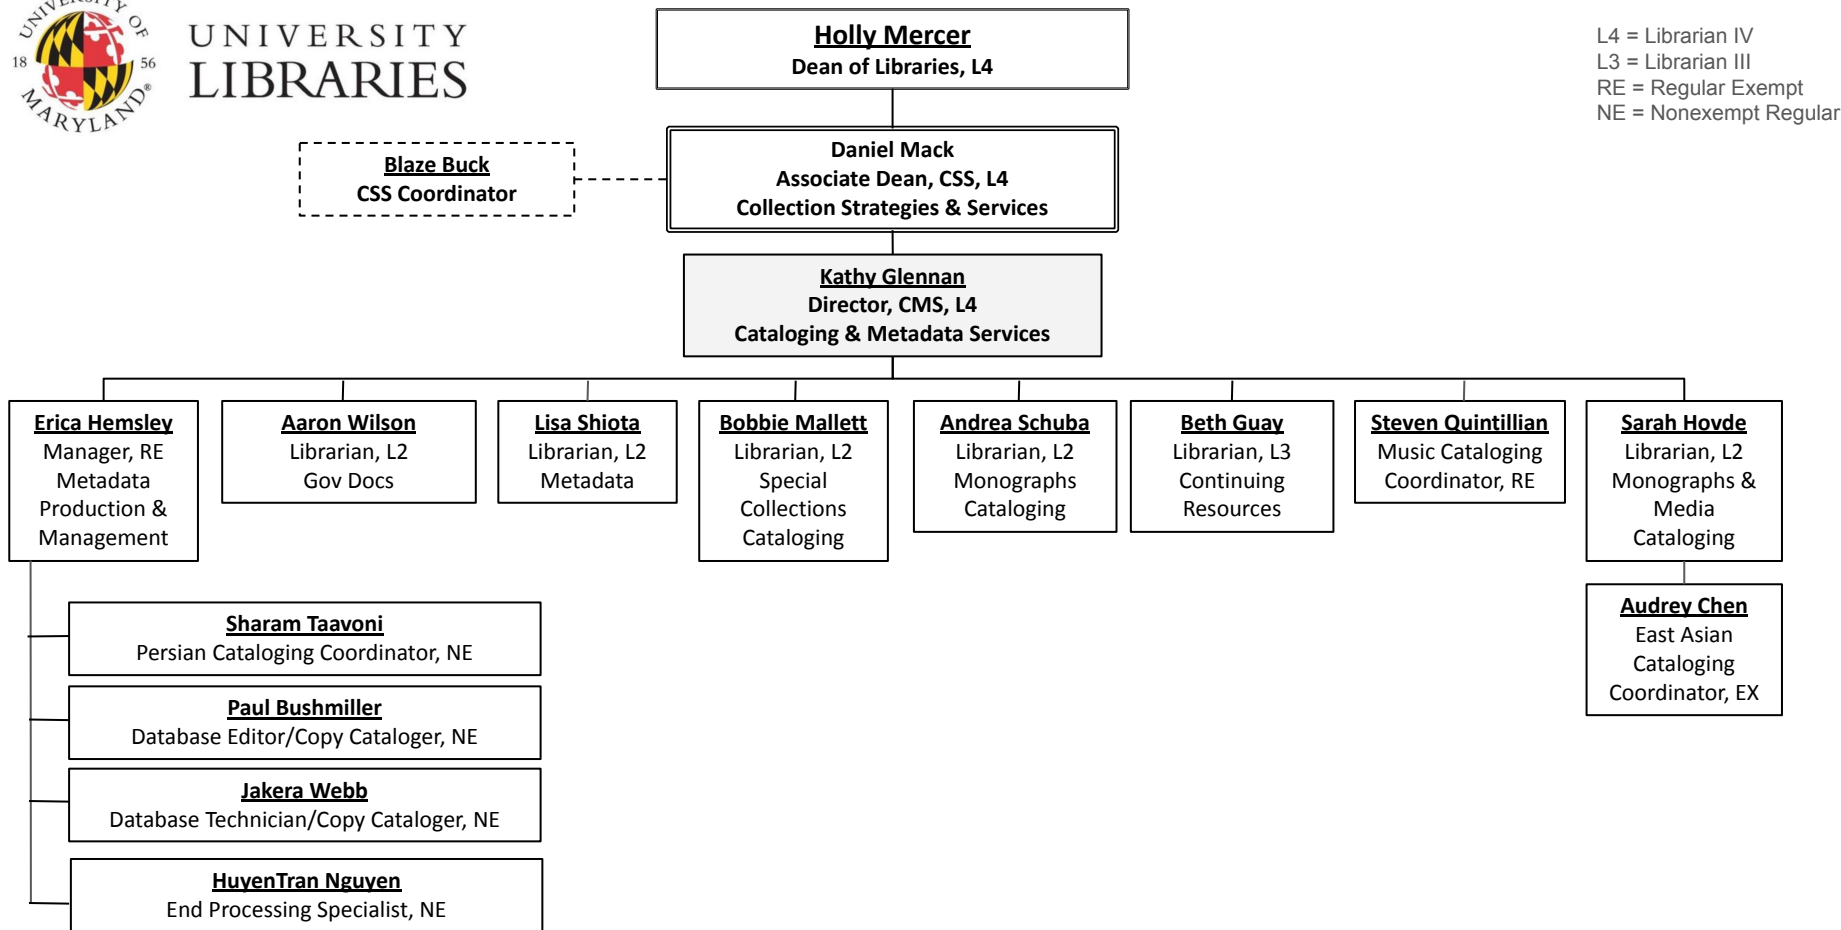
UNIVERSITY OF MARYLAND 18 56

UNIVERSITY LIBRARIES

Holly Mercer
Dean of Libraries, L4

L4 = Librarian IV
L3 = Librarian III
RE = Regular Exempt
NE = Nonexempt Regular

Blaze Buck
CSS Coordinator

Daniel Mack
Associate Dean, CSS, L4
Collection Strategies & Services

Kathy Glennan
Director, CMS, L4
Cataloging & Metadata Services

Erica Hemsley
Manager, RE
Metadata Production & Management

Aaron Wilson
Librarian, L2
Gov Docs

Lisa Shiota
Librarian, L2
Metadata

Bobbie Mallett
Librarian, L2
Special Collections Cataloging

Andrea Schuba
Librarian, L2
Monographs Cataloging

Beth Guay
Librarian, L3
Continuing Resources

Steven Quintillian
Music Cataloging Coordinator, RE

Sarah Hovde
Librarian, L2
Monographs & Media Cataloging

Audrey Chen
East Asian Cataloging Coordinator, EX

Sharam Taavoni
Persian Cataloging Coordinator, NE

Paul Bushmiller
Database Editor/Copy Cataloger, NE

Jakera Webb
Database Technician/Copy Cataloger, NE

HuyenTran Nguyen
End Processing Specialist, NE